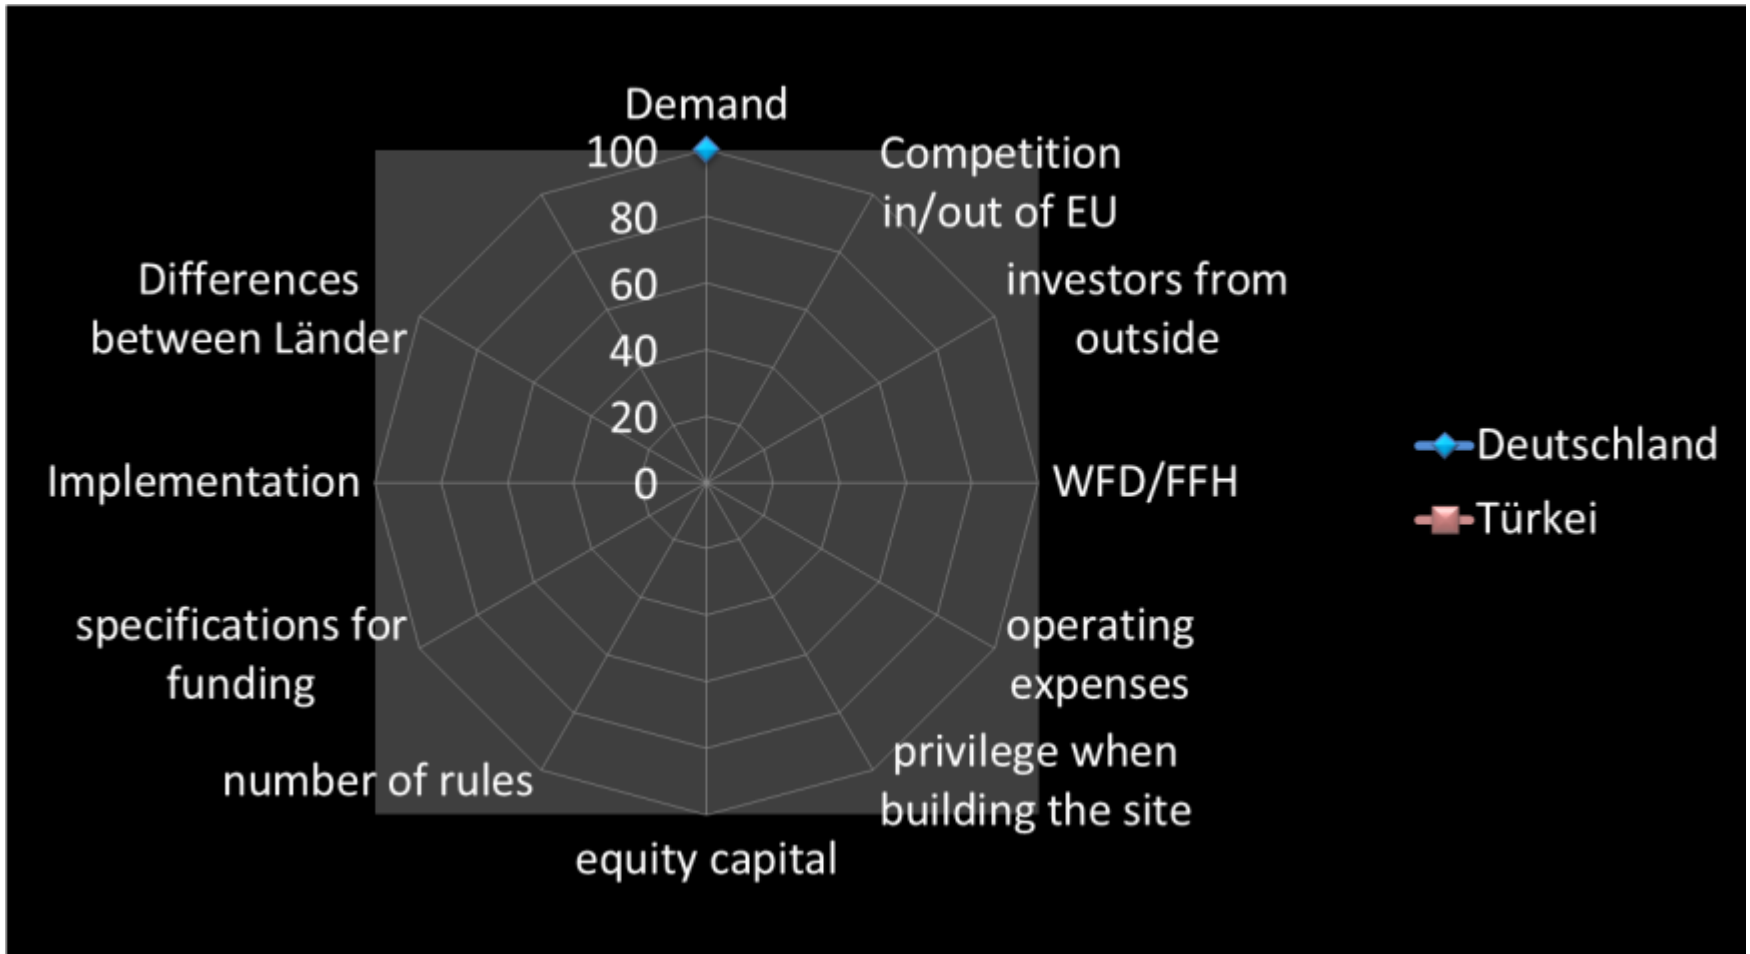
Demand
100
80
60
40
20
0
Competition in/out of EU
investors from outside
WFD/FFH
operating expenses
privilege when building the site
equity capital
number of rules
specifications for funding
Implementation
Differences between Länder
Deutschland
Türkei